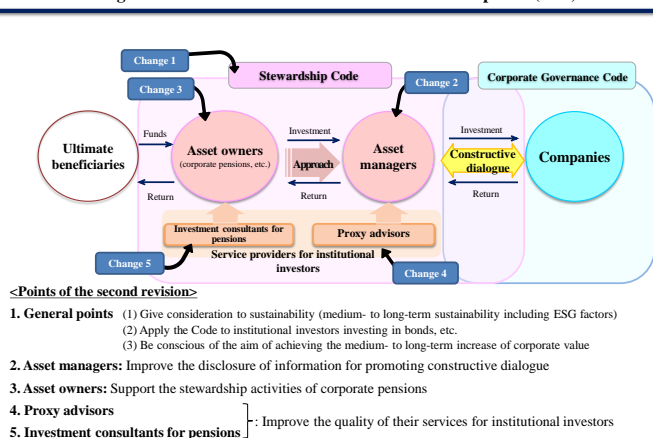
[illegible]

Change 1

Stewardship Code

Change 3

Change 2

Corporate Governance Code

Ultimate beneficiaries

Funds

Return

Asset owners (corporate pensions, etc.)

Investment

Approach

Return

Asset managers

Investment

Constructive dialogue

Return

Companies

Investment consultants for pensions

Proxy advisors

Service providers for institutional investors

Change 5

Change 4

<Points of the second revision>

1. General points (1) Give consideration to sustainability (medium- to long-term sustainability including ESG factors)
(2) Apply the Code to institutional investors investing in bonds, etc.
(3) Be conscious of the aim of achieving the medium- to long-term increase of corporate value

2. Asset managers: Improve the disclosure of information for promoting constructive dialogue

3. Asset owners: Support the stewardship activities of corporate pensions

4. Proxy advisors
5. Investment consultants for pensions
: Improve the quality of their services for institutional investors